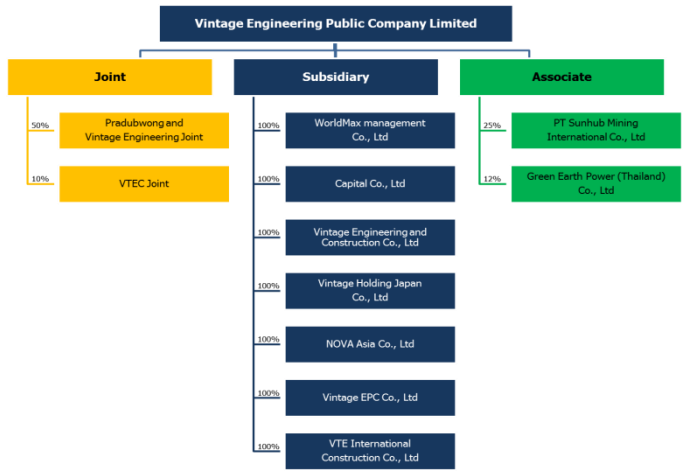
Vintage Engineering Public Company Limited

Joint

50%
Pradubwong and Vintage Engineering Joint

10%
VTEC Joint

Subsidiary

100%
WorldMax management Co., Ltd

100%
Capital Co., Ltd

100%
Vintage Engineering and Construction Co., Ltd

100%
Vintage Holding Japan Co., Ltd

100%
NOVA Asia Co., Ltd

100%
Vintage EPC Co., Ltd

100%
VTE International Construction Co., Ltd

Associate

25%
PT Sunhub Mining International Co., Ltd

12%
Green Earth Power (Thailand) Co., Ltd